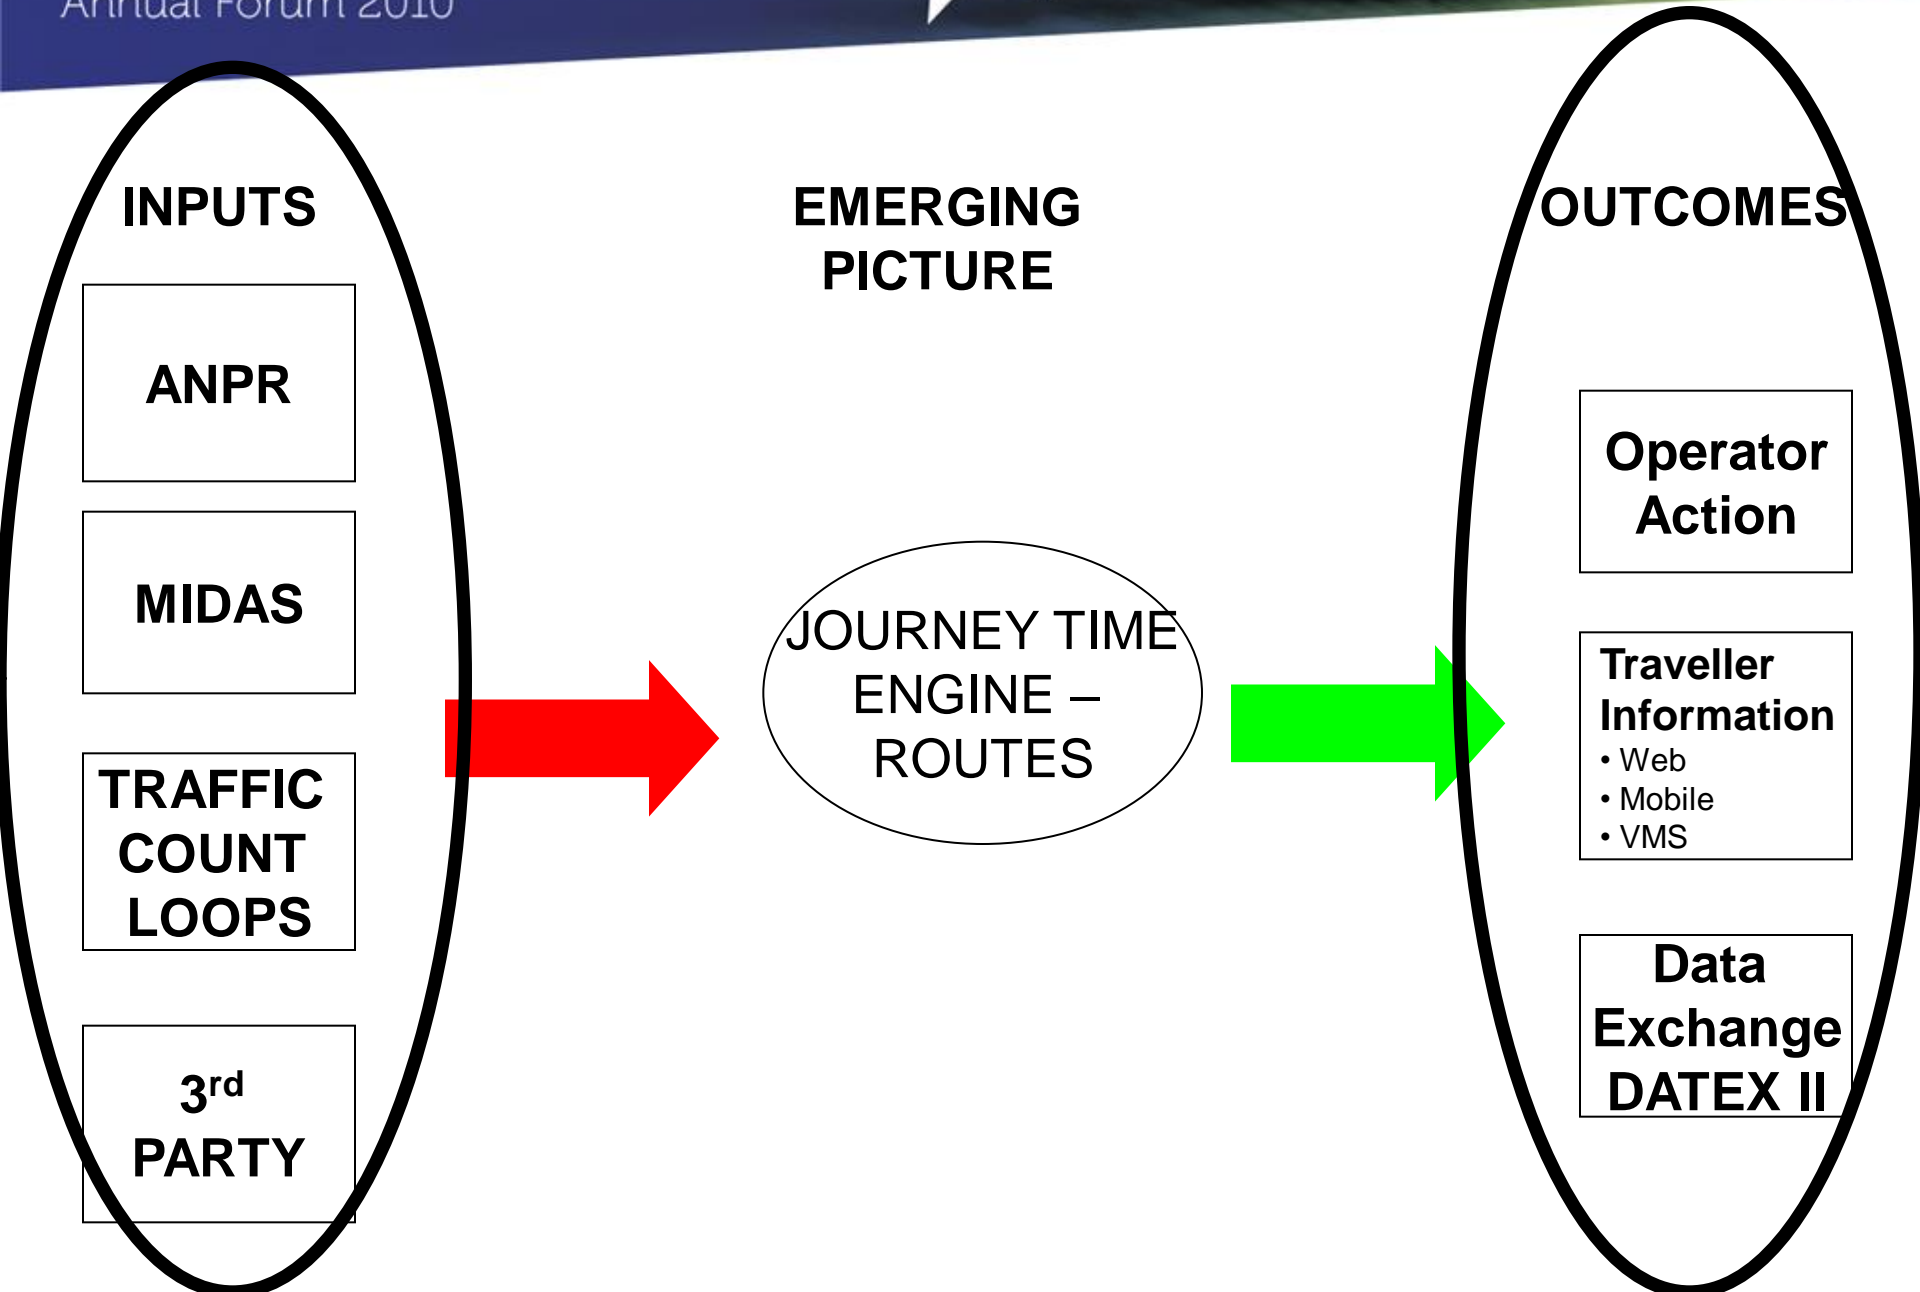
Annual Forum 2010

INPUTS

ANPR

MIDAS

TRAFFIC COUNT LOOPS

3$^{rd}$ PARTY

EMERGING PICTURE

JOURNEY TIME ENGINE – ROUTES

OUTCOMES

Operator Action

Traveller Information
• Web
• Mobile
• VMS

Data Exchange DATEX II